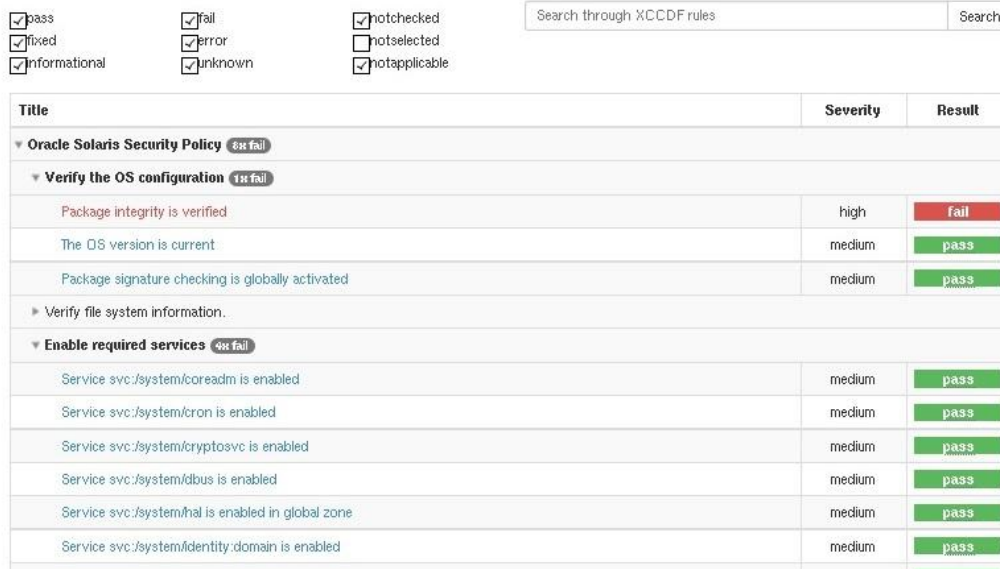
pass
fixed
informational
fail
error
unknown
notchecked
notselected
notapplicable

Search through XCCDF rules
Search

| Title | Severity | Result |
|---|---|---|
| Oracle Solaris Security Policy 8x fail | | |
| Verify the OS configuration 1x fail | | |
| Package integrity is verified | high | fail |
| The OS version is current | medium | pass |
| Package signature checking is globally activated | medium | pass |
| Verify file system information. | | |
| Enable required services 4x fail | | |
| Service svc:/system/coreadm is enabled | medium | pass |
| Service svc:/system/cron is enabled | medium | pass |
| Service svc:/system/cryptosvc is enabled | medium | pass |
| Service svc:/system/dbus is enabled | medium | pass |
| Service svc:/system/hal is enabled in global zone | medium | pass |
| Service svc:/system/identity:domain is enabled | medium | pass |